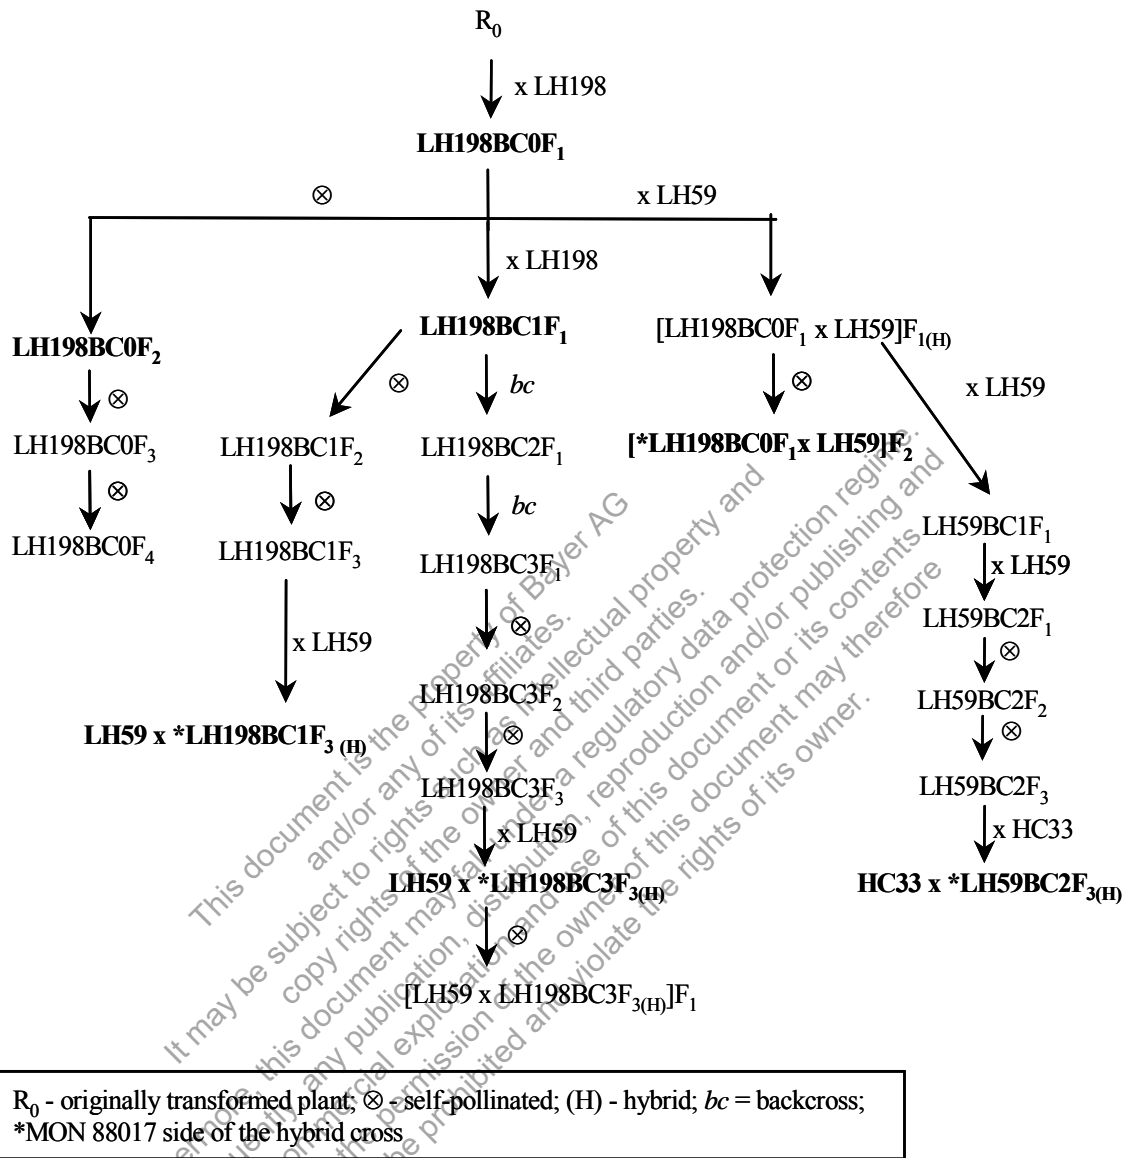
$R_0$

x LH198

**LH198BC0F$_1$**

$\otimes$

x LH59

x LH198

**LH198BC0F$_2$**

$\otimes$

LH198BC0F$_3$

$\otimes$

LH198BC0F$_4$

**LH198BC1F$_1$**

$\otimes$

LH198BC1F$_2$

$\otimes$

LH198BC1F$_3$

x LH59

**LH59 x *LH198BC1F$_{3\ (H)}$**

*bc*

LH198BC2F$_1$

*bc*

LH198BC3F$_1$

$\otimes$

LH198BC3F$_2$

$\otimes$

LH198BC3F$_3$

x LH59

**LH59 x *LH198BC3F$_{3(H)}$**

$\otimes$

[LH59 x LH198BC3F$_{3(H)}$]F$_1$

[LH198BC0F$_1$ x LH59]F$_{1(H)}$

$\otimes$

**[*LH198BC0F$_1$ x LH59]F$_2$**

x LH59

LH59BC1F$_1$

x LH59

LH59BC2F$_1$

$\otimes$

LH59BC2F$_2$

$\otimes$

LH59BC2F$_3$

x HC33

**HC33 x *LH59BC2F$_{3(H)}$**

This document is the property of Bayer AG and/or any of its affiliates. It may be subject to rights such as intellectual property and copy rights of the owner and third parties. Furthermore, this document may fall under a regulatory data protection regime. Consequently, any publication, distribution, reproduction and/or publishing and any commercial exploitation and use of this document or its contents without the permission of the owner of this document may therefore be prohibited and violate the rights of its owner.

$R_0$ - originally transformed plant; $\otimes$ - self-pollinated; (H) - hybrid; *bc* = backcross; *MON 88017 side of the hybrid cross